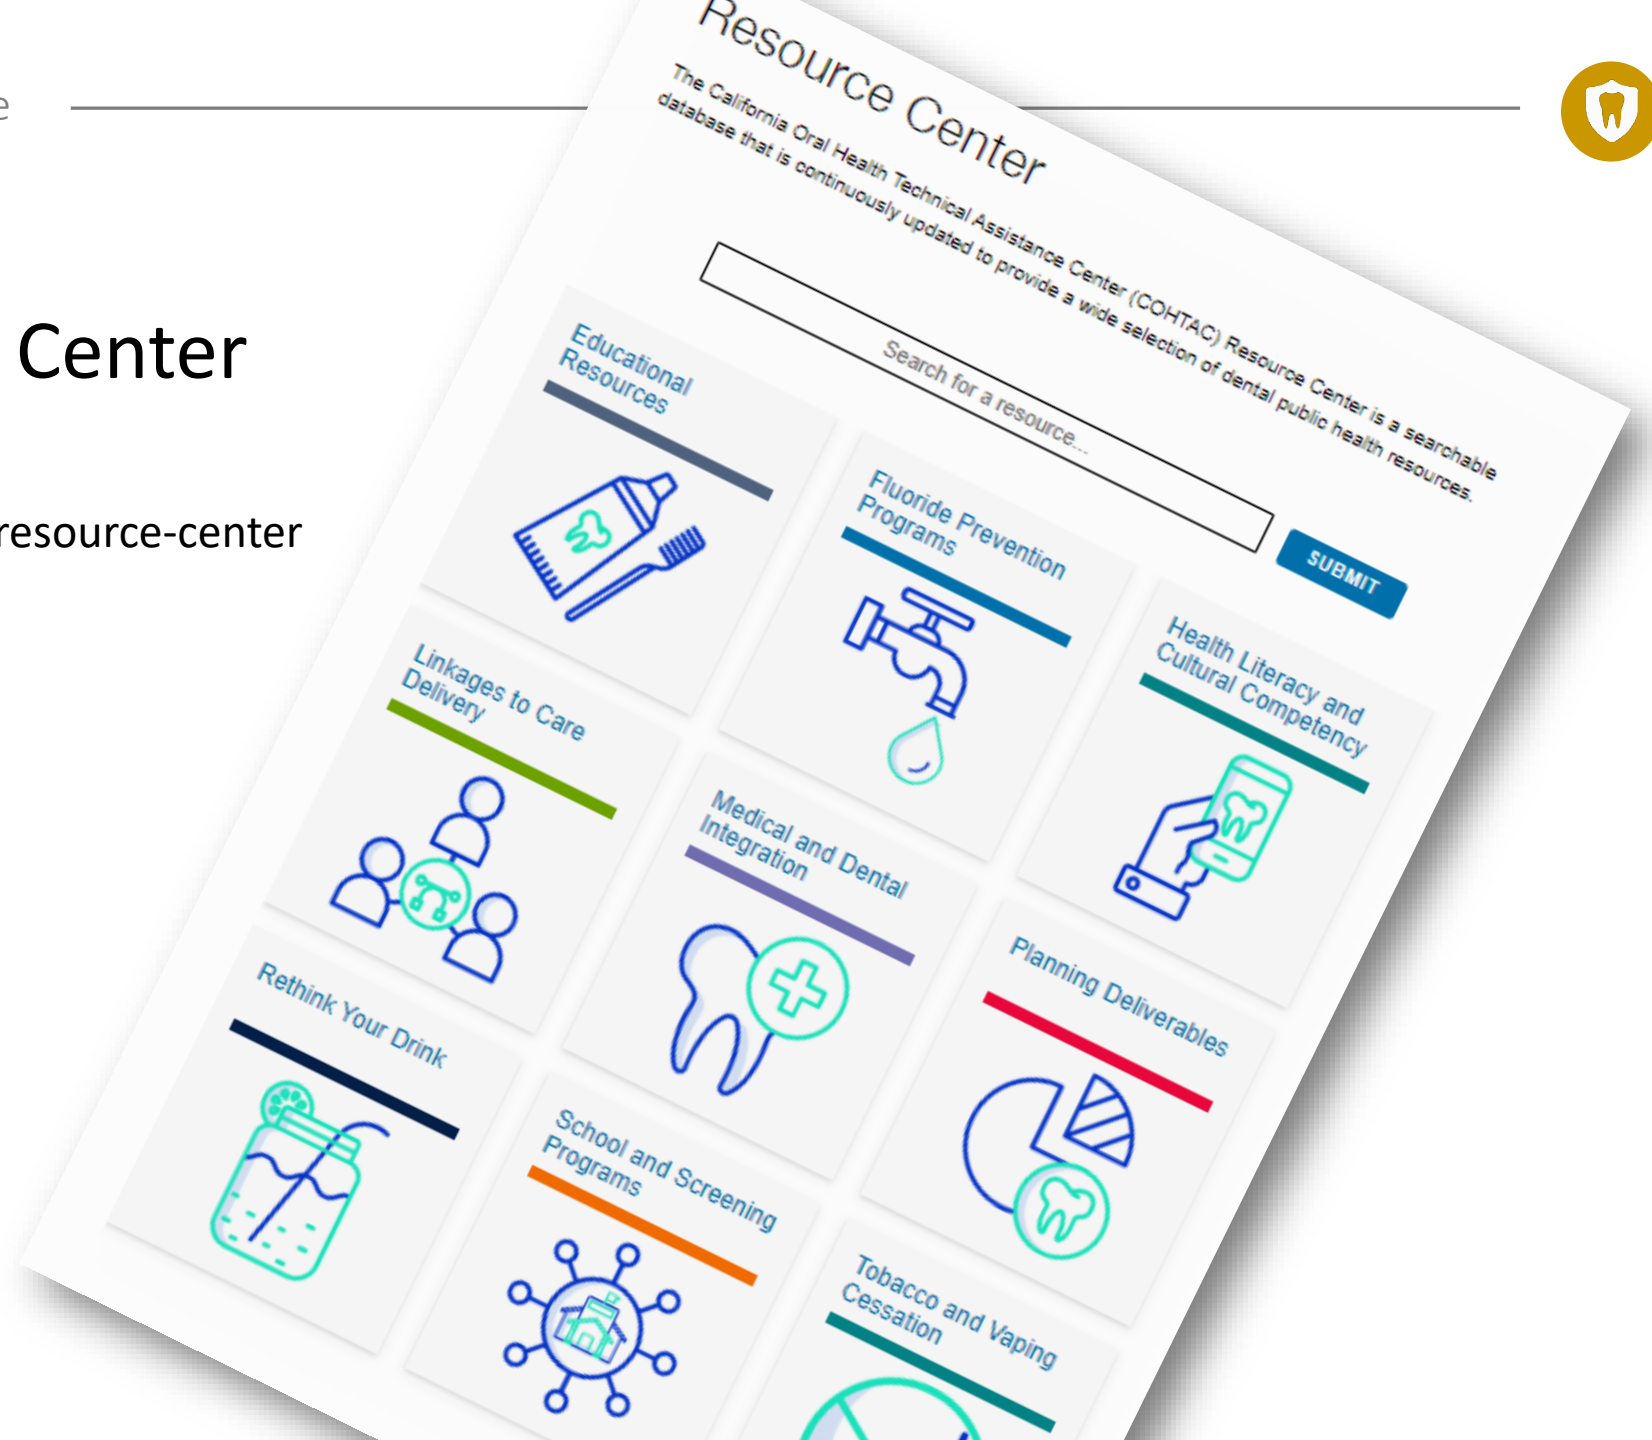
e

Center

resource-center

Resource Center

The California Oral Health Technical Assistance Center (COHTAC) Resource Center is a searchable database that is continuously updated to provide a wide selection of dental public health resources.

Search for a resource...

SUBMIT

Educational Resources

Fluoride Prevention Programs

Health Literacy and Cultural Competency

Linkages to Care Delivery

Medical and Dental Integration

Planning Deliverables

Rethink Your Drink

School and Screening Programs

Tobacco and Vaping Cessation